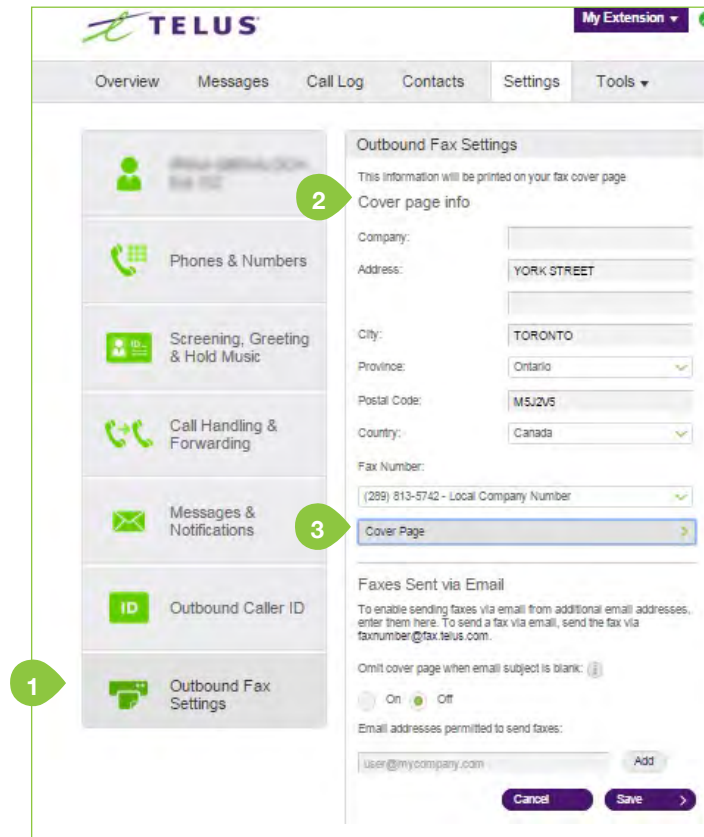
TELUS

My Extension

Overview Messages Call Log Contacts Settings Tools

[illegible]
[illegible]

Phones & Numbers

ID
Screening, Greeting & Hold Music

Call Handling & Forwarding

Messages & Notifications

ID
Outbound Caller ID

1
Outbound Fax Settings

Outbound Fax Settings

This information will be printed on your fax cover page

2
Cover page info

Company:

Address: YORK STREET

City: TORONTO

Province: Ontario

Postal Code: M5J2V5

Country: Canada

Fax Number:

(289) 813-5742 - Local Company Number

3
Cover Page

Faxes Sent via Email

To enable sending faxes via email from additional email addresses, enter them here. To send a fax via email, send the fax via faxnumber@fax.telus.com.

Omit cover page when email subject is blank: i

On Off

Email addresses permitted to send faxes:

user@mycompany.com Add

Cancel Save